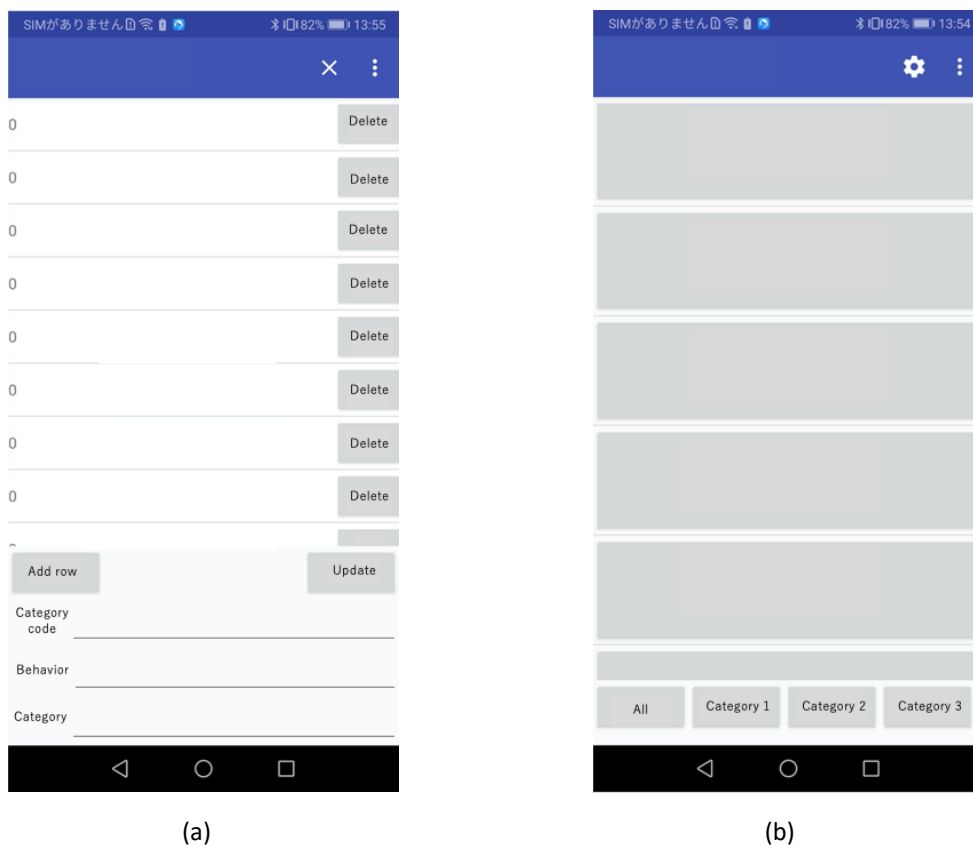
SIMがありません 82% 13:55

0 Delete
0 Delete
0 Delete
0 Delete
0 Delete
0 Delete
0 Delete
0 Delete

Add row
Update
Category code
Behavior
Category

(a)

SIMがありません 82% 13:54

All
Category 1
Category 2
Category 3

(b)